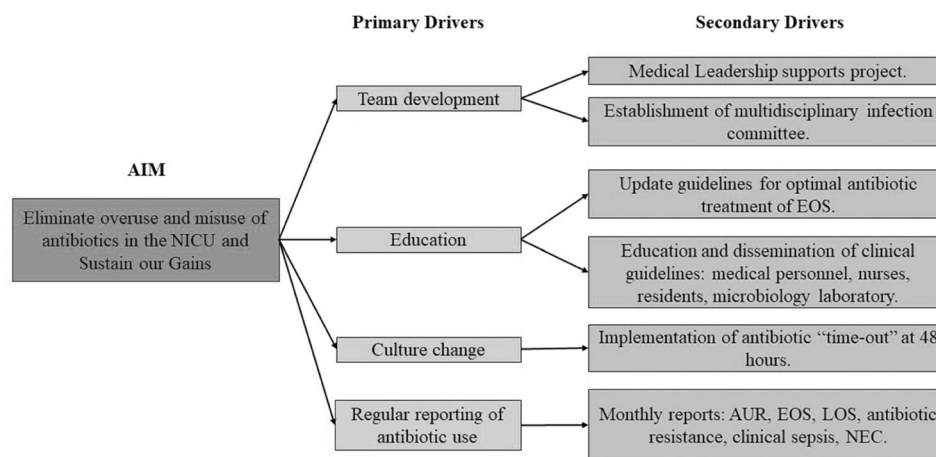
Primary Drivers

Secondary Drivers

AIM

Eliminate overuse and misuse of antibiotics in the NICU and Sustain our Gains

Team development

Medical Leadership supports project.

Establishment of multidisciplinary infection committee.

Education

Update guidelines for optimal antibiotic treatment of EOS.

Education and dissemination of clinical guidelines: medical personnel, nurses, residents, microbiology laboratory.

Culture change

Implementation of antibiotic "time-out" at 48 hours.

Regular reporting of antibiotic use

Monthly reports: AUR, EOS, LOS, antibiotic resistance, clinical sepsis, NEC.